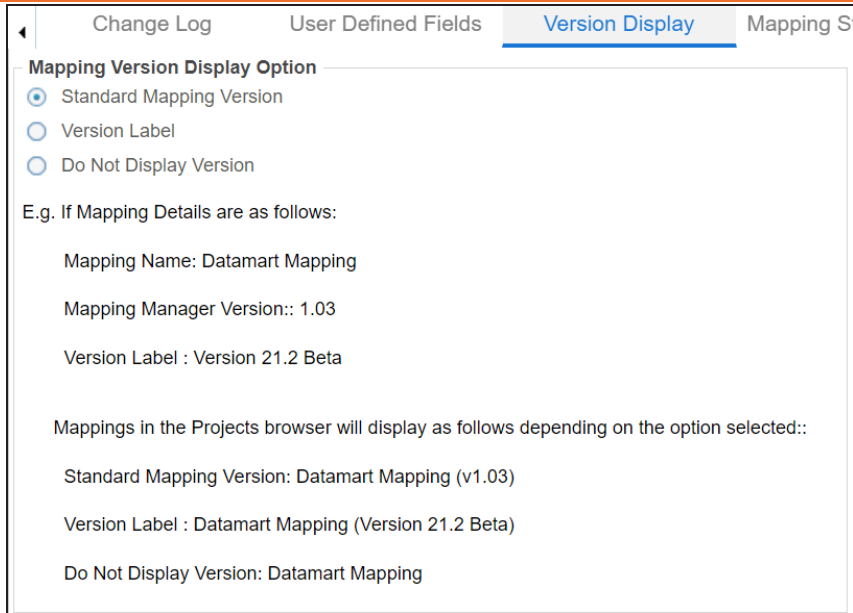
Change Log User Defined Fields Version Display Mapping S

Mapping Version Display Option

Standard Mapping Version

Version Label

Do Not Display Version

E.g. If Mapping Details are as follows:

Mapping Name: Datamart Mapping

Mapping Manager Version:: 1.03

Version Label : Version 21.2 Beta

Mappings in the Projects browser will display as follows depending on the option selected::

Standard Mapping Version: Datamart Mapping (v1.03)

Version Label : Datamart Mapping (Version 21.2 Beta)

Do Not Display Version: Datamart Mapping